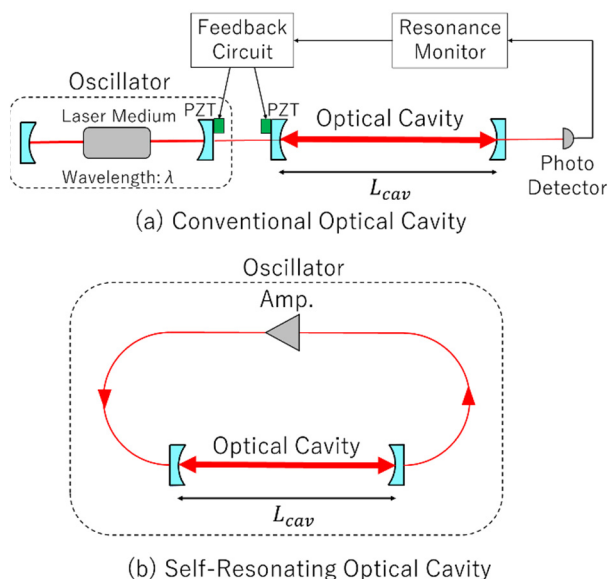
Feedback Circuit

Resonance Monitor

Oscillator

Laser Medium

PZT

PZT

Optical Cavity

Wavelength: $\lambda$

$L_{cav}$

Photo Detector

(a) Conventional Optical Cavity

Oscillator

Amp.

Optical Cavity

$L_{cav}$

(b) Self-Resonating Optical Cavity